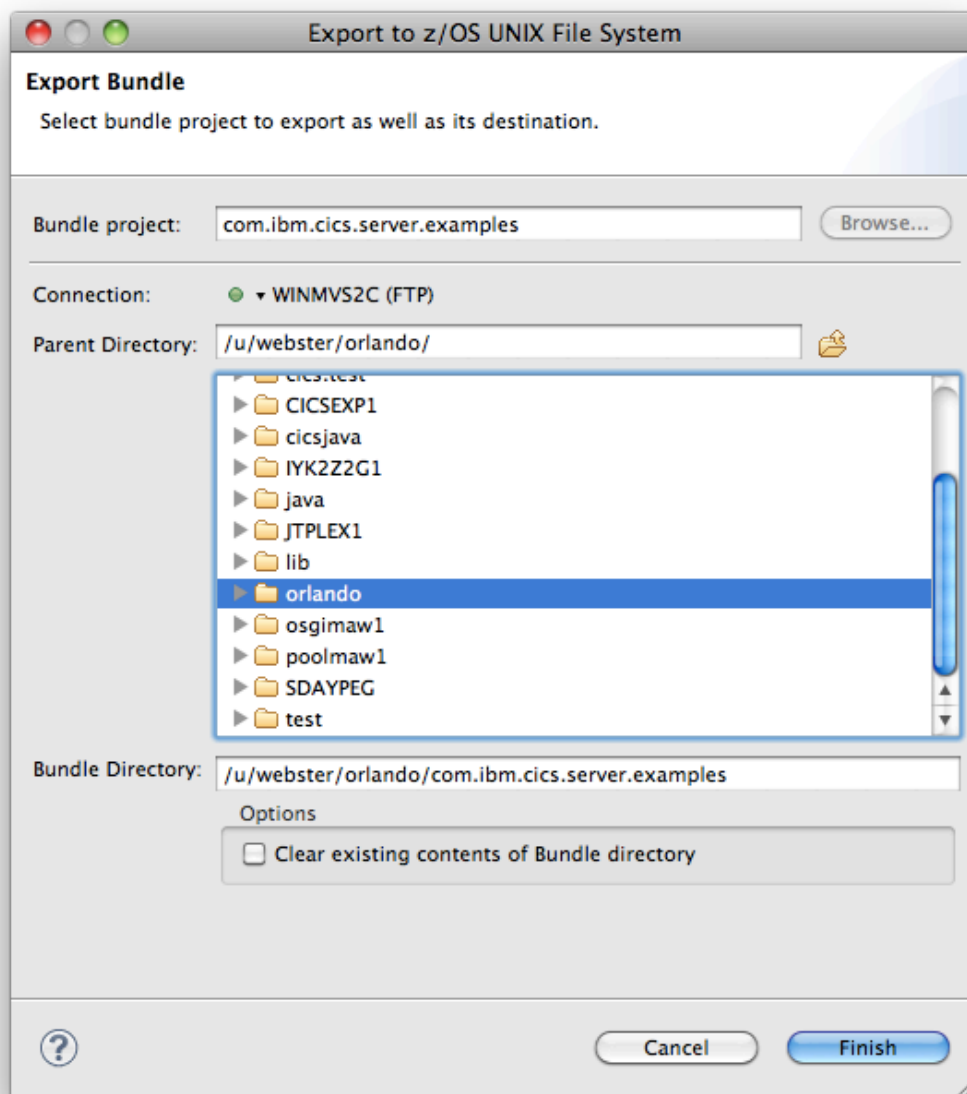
Export to z/OS UNIX File System

Export Bundle

Select bundle project to export as well as its destination.

Bundle project: com.ibm.cics.server.examples

Browse...

Connection: WINMVS2C (FTP)

Parent Directory: /u/webster/orlando/

cics.test
CICSEXP1
cicsjava
IYK2Z2G1
java
JTPLEX1
lib
orlando
osgimaw1
poolmaw1
SDAYPEG
test

Bundle Directory: /u/webster/orlando/com.ibm.cics.server.examples

Options

Clear existing contents of Bundle directory

?

Cancel

Finish